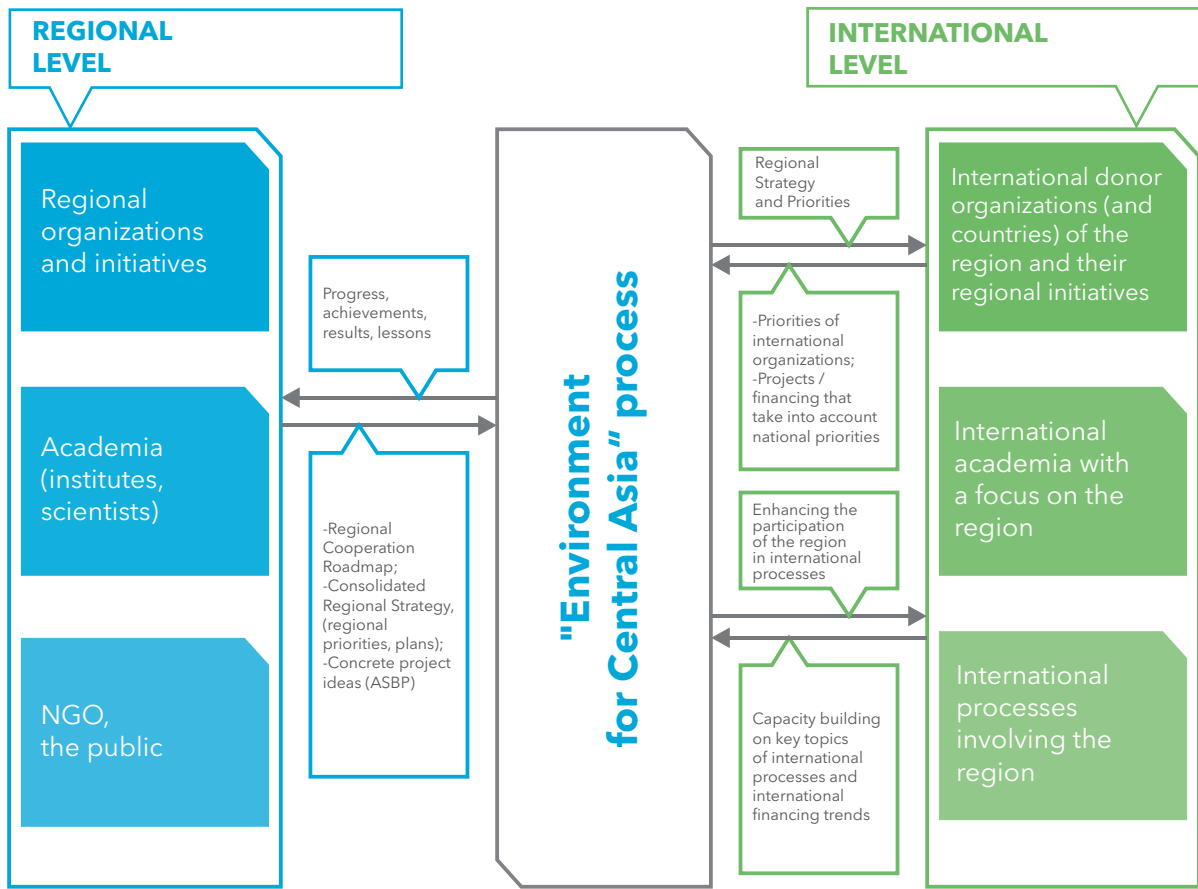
REGIONAL LEVEL

INTERNATIONAL LEVEL

Regional organizations and initiatives

Academia (institutes, scientists)

NGO, the public

Progress, achievements, results, lessons

-Regional Cooperation Roadmap;
-Consolidated Regional Strategy, (regional priorities, plans);
-Concrete project ideas (ASBP)

"Environment for Central Asia" process

Regional Strategy and Priorities

-Priorities of international organizations;
-Projects / financing that take into account national priorities

Enhancing the participation of the region in international processes

Capacity building on key topics of international processes and international financing trends

International donor organizations (and countries) of the region and their regional initiatives

International academia with a focus on the region

International processes involving the region